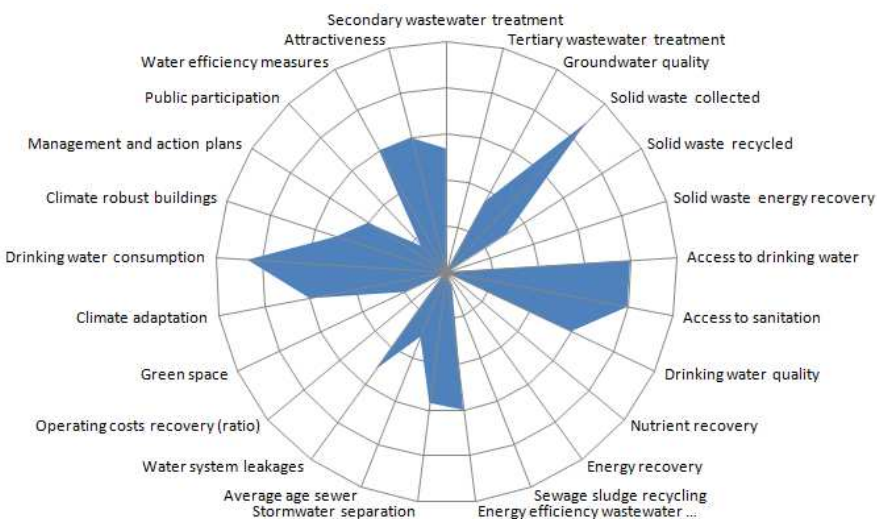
Secondary wastewater treatment
Tertiary wastewater treatment
Groundwater quality
Solid waste collected
Solid waste recycled
Solid waste energy recovery
Access to drinking water
Access to sanitation
Drinking water quality
Nutrient recovery
Energy recovery
Sewage sludge recycling
Energy efficiency wastewater ...
Stormwater separation
Average age sewer
Water system leakages
Operating costs recovery (ratio)
Green space
Climate adaptation
Drinking water consumption
Climate robust buildings
Management and action plans
Public participation
Water efficiency measures
Attractiveness